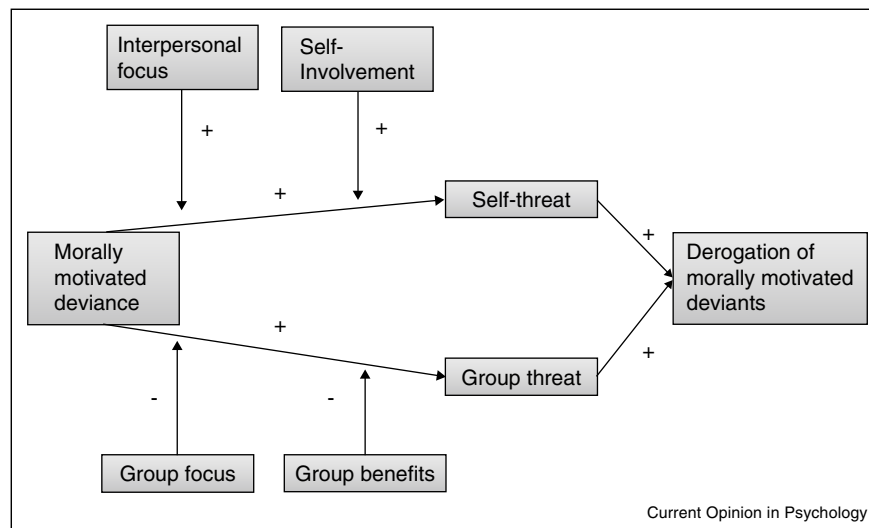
Interpersonal focus

Self-Involvement

+

+

+

Self-threat

+

Morally motivated deviance

Derogation of morally motivated deviants

+

Group threat

+

-

-

Group focus

Group benefits

Current Opinion in Psychology